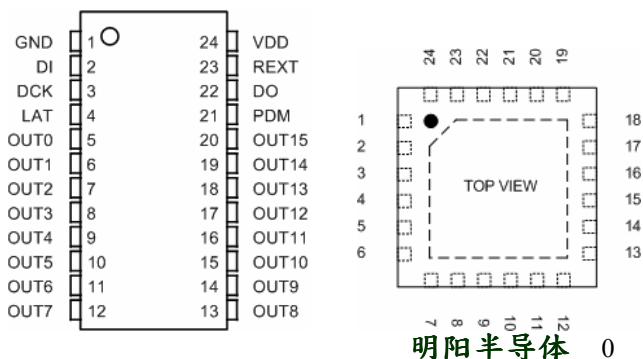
GND 1 24 VDD
DI 2 23 REXT
DCK 3 22 DO
LAT 4 21 PDM
OUT0 5 20 OUT15
OUT1 6 19 OUT14
OUT2 7 18 OUT13
OUT3 8 17 OUT12
OUT4 9 16 OUT11
OUT5 10 15 OUT10
OUT6 11 14 OUT9
OUT7 12 13 OUT8

24 23 22 21 20 19

1 18
2 17
3 TOP VIEW 16
4 15
5 14
6 13

7 8 9 10 11 12

明阳半导体 0